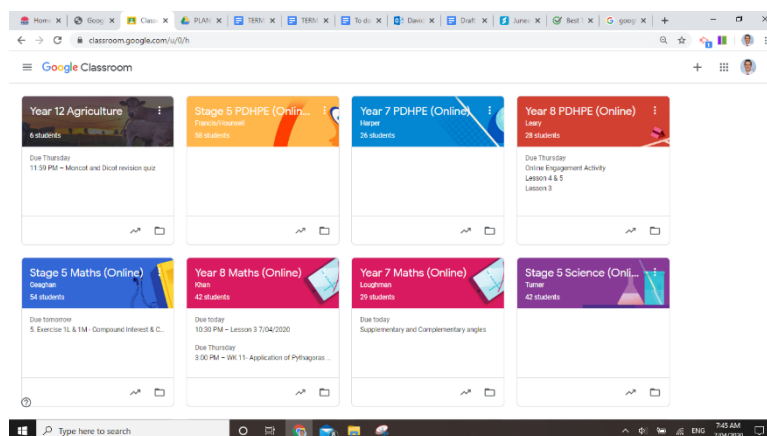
Home × Goog × Class × PLAN × TERM × TERM × To do × Dawn × Draft × June × Best × G goog × +

classroom.google.com/u/0/h

Google Classroom

Year 12 Agriculture
6 students

Due Thursday
11:59 PM – Moncot and Dicot revision quiz

Stage 5 PDHPE (Onlin...
Francis/Hounsell
58 students

Year 7 PDHPE (Online)
Harper
26 students

Year 8 PDHPE (Online)
Leary
28 students

Due Thursday
Online Engagement Activity
Lesson 4 & 5
Lesson 3

Stage 5 Maths (Online)
Geaghan
54 students

Due tomorrow
5. Exercise 1L & 1M - Compound Interest & C...

Year 8 Maths (Online)
Khan
42 students

Due today
10:30 PM – Lesson 3 7/04/2020

Due Thursday
3:00 PM – WK 11- Application of Pythagoras...

Year 7 Maths (Online)
Loughman
29 students

Due today
Supplementary and Complementary angles

Stage 5 Science (Onli...
Turner
42 students

?

Type here to search

ENG 7:45 AM